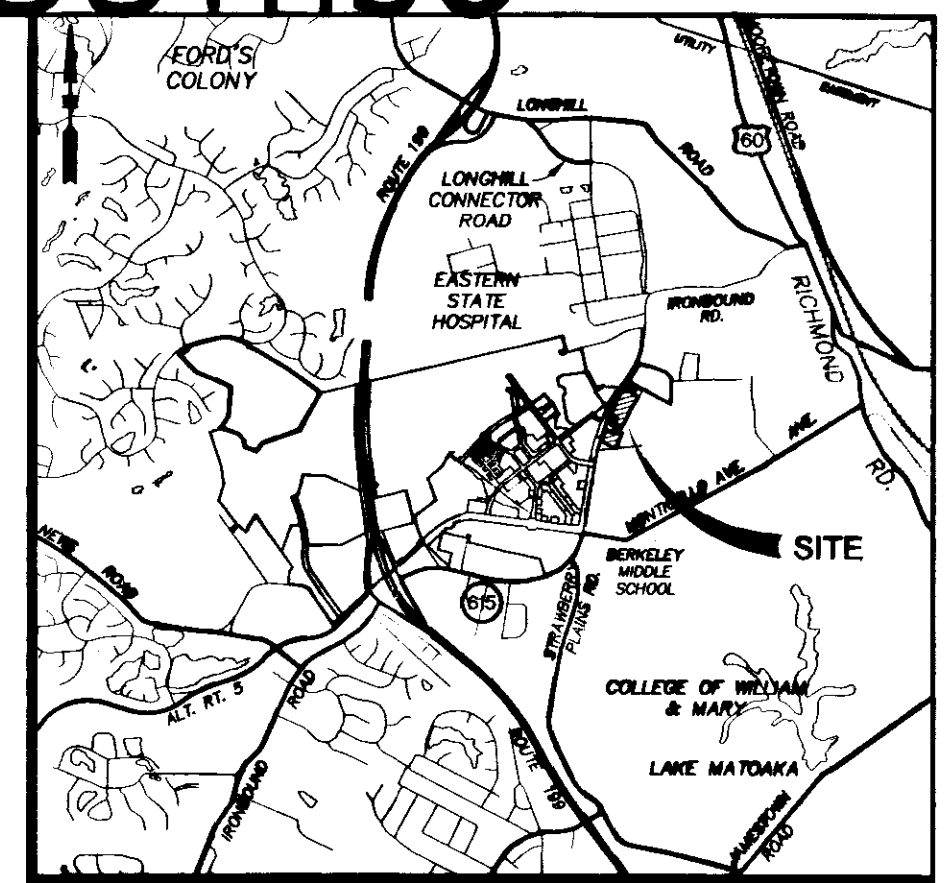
FORD'S COLONY

UTILITY

EASEMENT

LONGHILL

ROAD

60

ROUTE 199

LONGHILL CONNECTOR ROAD

EASTERN STATE HOSPITAL

IRONBOUND RD.

RICHMOND

RD.

MONTICELLO AVE.

AVE.

SITE

BERKELEY MIDDLE SCHOOL

NEWS ROAD

615

STRAWBERRY PLAINS RD.

ALT. RT. 5

ROAD

IRONBOUND

COLLEGE OF WILLIAM & MARY

LAKE MATOAKA

ROUTE 199

JAMESTOWN ROAD